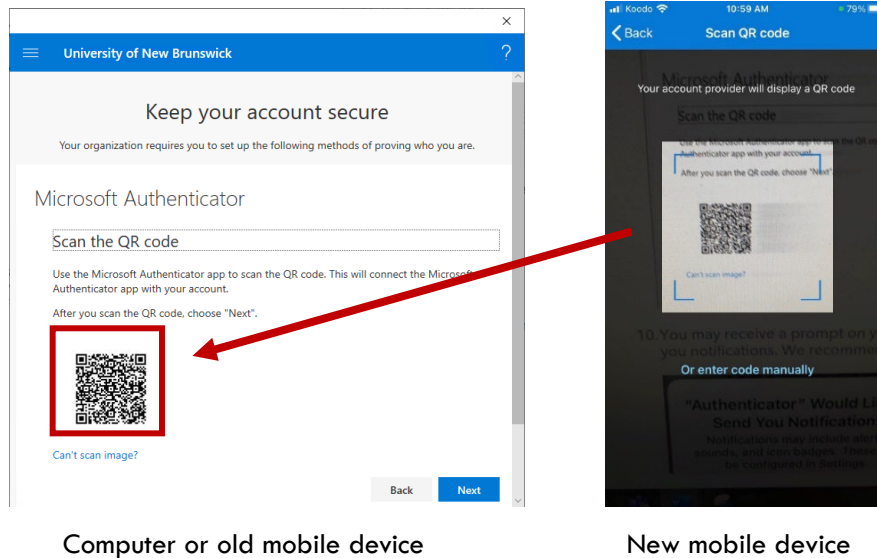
×

University of New Brunswick

?

Keep your account secure

Your organization requires you to set up the following methods of proving who you are.

Microsoft Authenticator

Scan the QR code

Use the Microsoft Authenticator app to scan the QR code. This will connect the Microsoft Authenticator app with your account.

After you scan the QR code, choose "Next".

Can't scan image?

Back

Next

Koodo 10:59 AM 79%

Back

Scan QR code

Your account provider will display a QR code

Microsoft Authenticator

Scan the QR code

Use the Microsoft Authenticator app to scan the QR code. This will connect the Microsoft Authenticator app with your account.

After you scan the QR code, choose "Next".

Can't scan image?

10. You may receive a prompt on y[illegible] you notifications. We recomme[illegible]

Or enter code manually

"Authenticator" Would Li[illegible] Send You Notification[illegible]

Notifications may include aler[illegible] sounds, and icon badges. These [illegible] be configured in Settings.

Computer or old mobile device

New mobile device